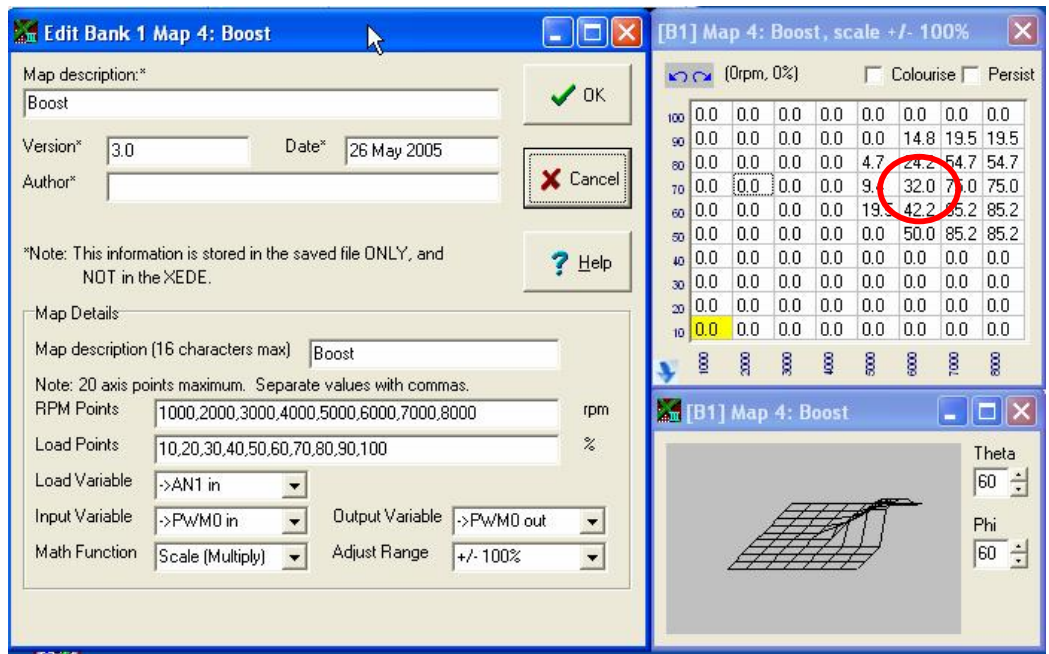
Edit Bank 1 Map 4: Boost

Map description:*
Boost

Version* 3.0
Date* 26 May 2005
Author*

OK
Cancel
Help

*Note: This information is stored in the saved file ONLY, and NOT in the XEDE.

Map Details
Map description (16 characters max) Boost
Note: 20 axis points maximum. Separate values with commas.
RPM Points 1000,2000,3000,4000,5000,6000,7000,8000 rpm
Load Points 10,20,30,40,50,60,70,80,90,100 %
Load Variable ->AN1 in
Input Variable ->PWM0 in
Output Variable ->PWM0 out
Math Function Scale (Multiply)
Adjust Range +/- 100%

[B1] Map 4: Boost, scale +/- 100%
(0rpm, 0%)
Colourise Persist

| | | | | | | | | |
|---|---|---|---|---|---|---|---|---|
| 100 | 0.0 | 0.0 | 0.0 | 0.0 | 0.0 | 0.0 | 0.0 | 0.0 |
| 90 | 0.0 | 0.0 | 0.0 | 0.0 | 0.0 | 14.8 | 19.5 | 19.5 |
| 80 | 0.0 | 0.0 | 0.0 | 0.0 | 4.7 | 24.2 | 54.7 | 54.7 |
| 70 | 0.0 | 0.0 | 0.0 | 0.0 | 9.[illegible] | 32.0 | 7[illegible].0 | 75.0 |
| 60 | 0.0 | 0.0 | 0.0 | 0.0 | 19.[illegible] | 42.2 | 85.2 | 85.2 |
| 50 | 0.0 | 0.0 | 0.0 | 0.0 | 0.0 | 50.0 | 85.2 | 85.2 |
| 40 | 0.0 | 0.0 | 0.0 | 0.0 | 0.0 | 0.0 | 0.0 | 0.0 |
| 30 | 0.0 | 0.0 | 0.0 | 0.0 | 0.0 | 0.0 | 0.0 | 0.0 |
| 20 | 0.0 | 0.0 | 0.0 | 0.0 | 0.0 | 0.0 | 0.0 | 0.0 |
| 10 | 0.0 | 0.0 | 0.0 | 0.0 | 0.0 | 0.0 | 0.0 | 0.0 |
| | 1000 | 2000 | 3000 | 4000 | 5000 | 6000 | 7000 | 8000 |

[B1] Map 4: Boost
Theta 60
Phi 60